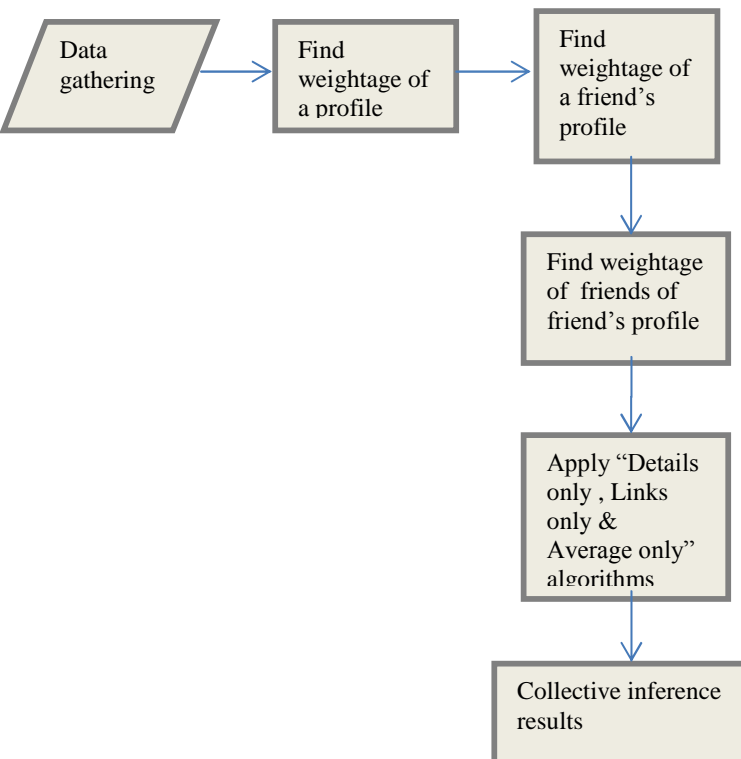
Data gathering

Find weightage of a profile

Find weightage of a friend's profile

Find weightage of friends of friend's profile

Apply "Details only , Links only & Average only" algorithms

Collective inference results